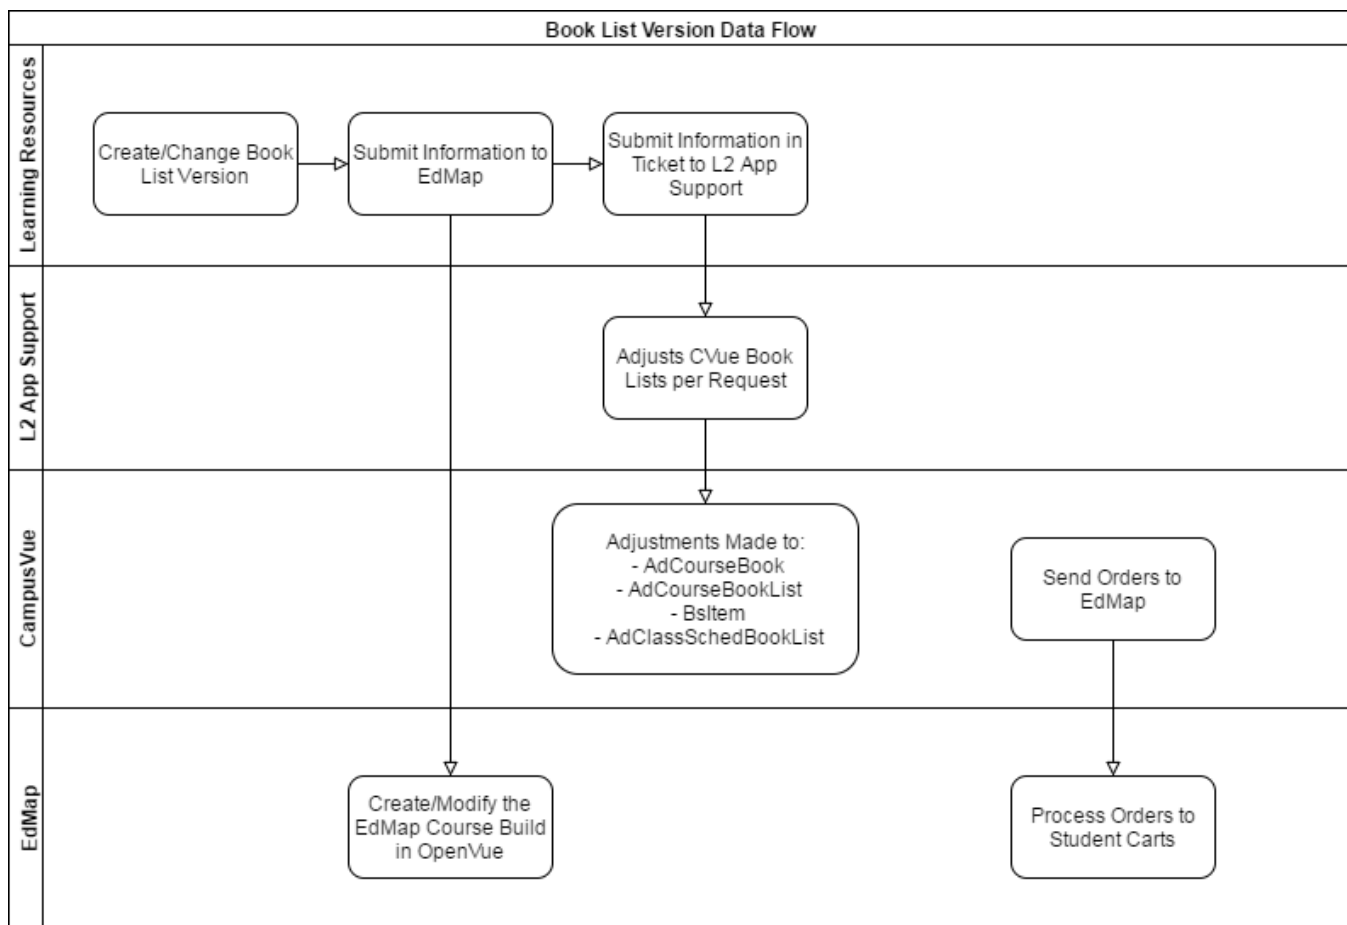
Book List Version Data Flow

Learning Resources

Create/Change Book List Version

Submit Information to EdMap

Submit Information in Ticket to L2 App Support

L2 App Support

Adjusts CVue Book Lists per Request

CampusVue

Adjustments Made to:
- AdCourseBook
- AdCourseBookList
- BsItem
- AdClassSchedBookList

Send Orders to EdMap

EdMap

Create/Modify the EdMap Course Build in OpenVue

Process Orders to Student Carts